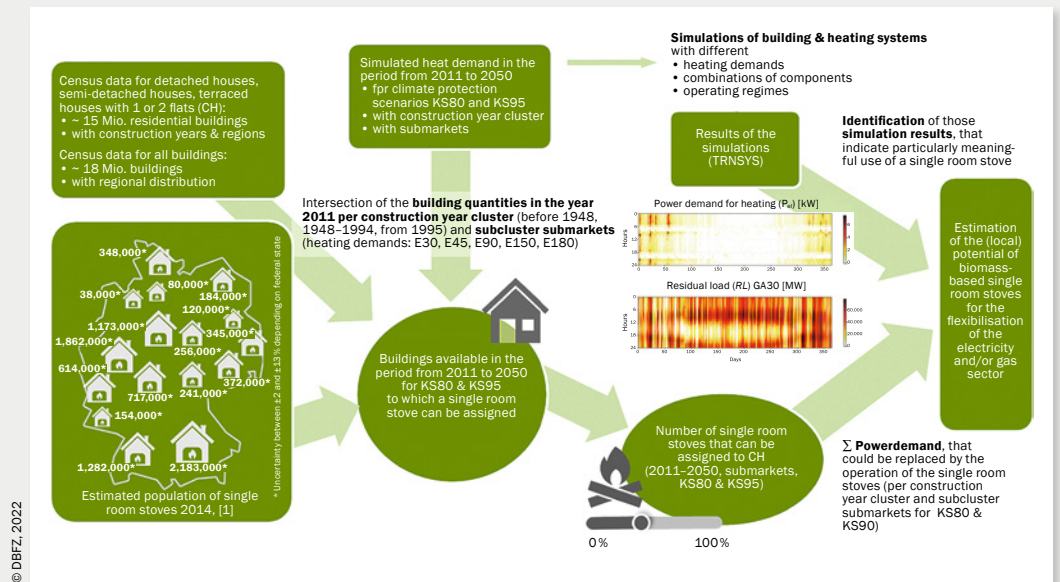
Census data for detached houses, semi-detached houses, terraced houses with 1 or 2 flats (CH):
• ~ 15 Mio. residential buildings
• with construction years & regions

Census data for all buildings:
• ~ 18 Mio. buildings
• with regional distribution

Simulated heat demand in the period from 2011 to 2050
• fpr climate protection scenarios KS80 and KS95
• with construction year cluster
• with submarkets

**Simulations of building & heating systems** with different
• heating demands
• combinations of components
• operating regimes

Results of the simulations (TRNSYS)

**Identification** of those **simulation results**, that indicate particularly meaningful use of a single room stove

Intersection of the **building quantities in the year 2011 per construction year cluster** (before 1948, 1948–1994, from 1995) and **subcluster submarkets** (heating demands: E30, E45, E90, E150, E180)

Power demand for heating ($P_{el}$) [kW]

Hours

Residual load (*RL*) GA30 [MW]

Days

Estimation of the (local) potential of biomass-based single room stoves for the flexibilisation of the electricity and/or gas sector

348,000*
80,000*
38,000*
184,000*
120,000*
1,173,000*
345,000*
1,862,000*
256,000*
614,000*
372,000*
717,000*
241,000*
154,000*
1,282,000*
2,183,000*

* Uncertainty between ±2 and ±13% depending on federal state

Estimated population of single room stoves 2014, [1]

Buildings available in the period from 2011 to 2050 for KS80 & KS95 to which a single room stove can be assigned

Number of single room stoves that can be assigned to CH (2011–2050, submarkets, KS80 & KS95)

0%
100%

Σ **Powerdemand**, that could be replaced by the operation of the single room stoves (per construction year cluster and subcluster submarkets for KS80 & KS90)

© DBFZ, 2022